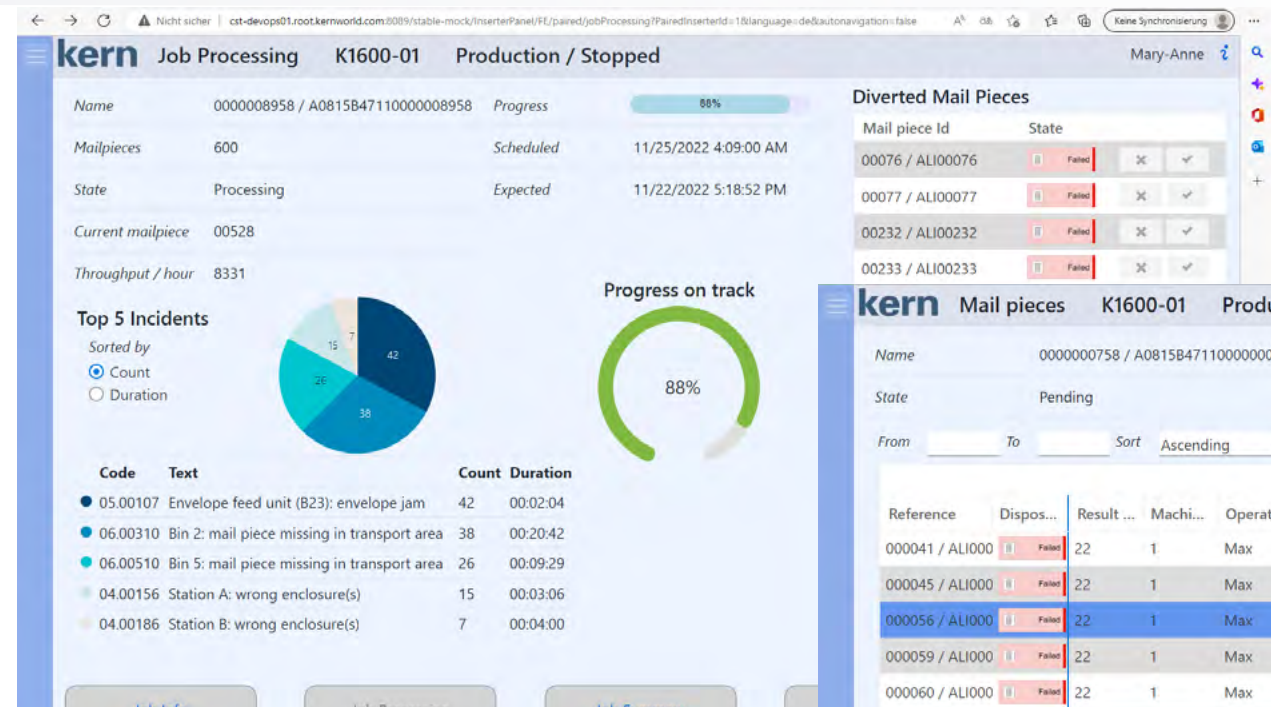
Nicht sicher | cst-devops01.root.kernworld.com:8089/stable-mock/InserterPanel/FE/paired/jobProcessing?PairedInserterId=1&language=de&autonavigation=false

Keine Synchronisierung

kern Job Processing K1600-01 Production / Stopped

Mary-Anne

| Name | 0000008958 / A0815B47110000008958 | Progress | 88% |
|---|---|---|---|
| Mailpieces | 600 | Scheduled | 11/25/2022 4:09:00 AM |
| State | Processing | Expected | 11/22/2022 5:18:52 PM |
| Current mailpiece | 00528 | | |
| Throughput / hour | 8331 | | |

Top 5 Incidents

Sorted by

Count

Duration

42 38 26 15 7

Progress on track

88%

| Code | Text | Count | Duration |
|---|---|---|---|
| 05.00107 | Envelope feed unit (B23): envelope jam | 42 | 00:02:04 |
| 06.00310 | Bin 2: mail piece missing in transport area | 38 | 00:20:42 |
| 06.00510 | Bin 5: mail piece missing in transport area | 26 | 00:09:29 |
| 04.00156 | Station A: wrong enclosure(s) | 15 | 00:03:06 |
| 04.00186 | Station B: wrong enclosure(s) | 7 | 00:04:00 |

Diverted Mail Pieces

| Mail piece Id | State |
|---|---|
| 00076 / ALI00076 | Failed |
| 00077 / ALI00077 | Failed |
| 00232 / ALI00232 | Failed |
| 00233 / ALI00233 | Failed |

kern Mail pieces K1600-01 Produ

Name 0000000758 / A0815B4711000000

State Pending

From To Sort Ascending

| Reference | Dispos... | Result ... | Machi... | Operat |
|---|---|---|---|---|
| 000041 / ALI000 | Failed | 22 | 1 | Max |
| 000045 / ALI000 | Failed | 22 | 1 | Max |
| 000056 / ALI000 | Failed | 22 | 1 | Max |
| 000059 / ALI000 | Failed | 22 | 1 | Max |
| 000060 / ALI000 | Failed | 22 | 1 | Max |